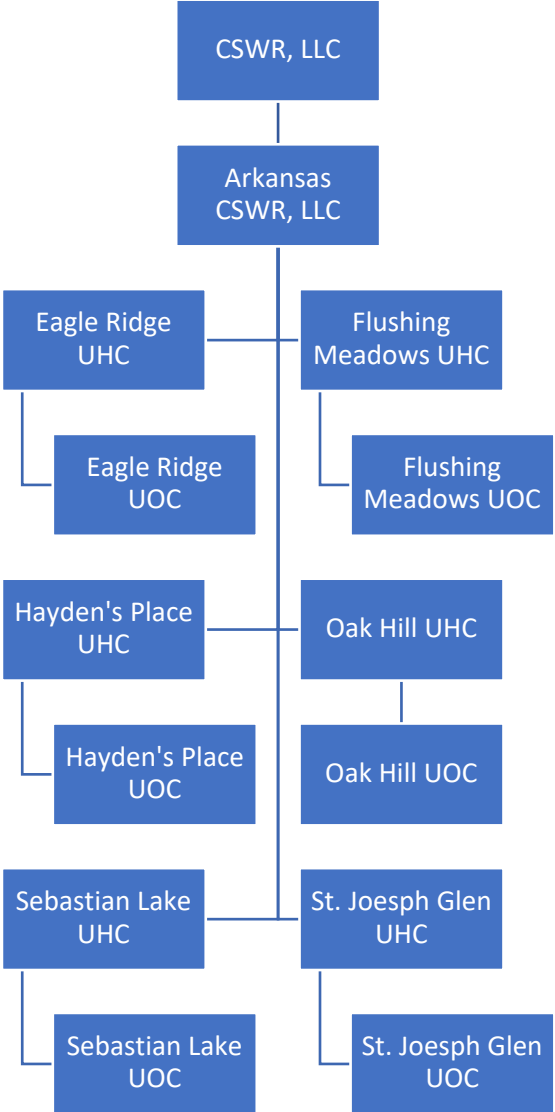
CSWR, LLC

Arkansas CSWR, LLC

Eagle Ridge UHC

Flushing Meadows UHC

Eagle Ridge UOC

Flushing Meadows UOC

Hayden's Place UHC

Oak Hill UHC

Hayden's Place UOC

Oak Hill UOC

Sebastian Lake UHC

St. Joesph Glen UHC

Sebastian Lake UOC

St. Joesph Glen UOC